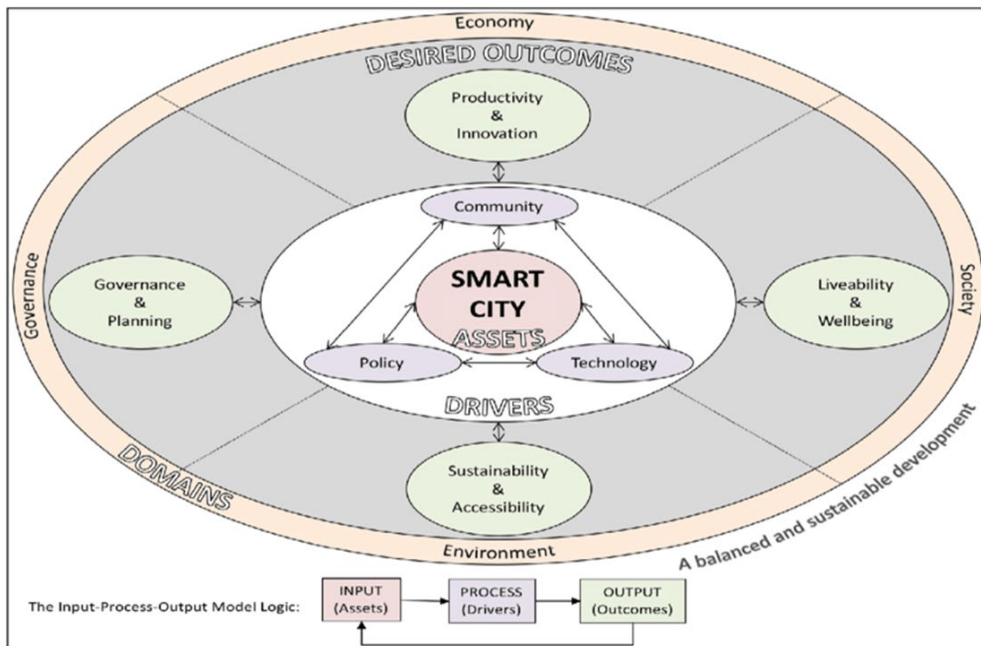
Economy

DESIRED OUTCOMES

Productivity & Innovation

Community

Governance

Governance & Planning

SMART CITY

ASSETS

Liveability & Wellbeing

Society

Policy

Technology

DRIVERS

Sustainability & Accessibility

DOMAINS

A balanced and sustainable development

Environment

The Input-Process-Output Model Logic:

INPUT (Assets)

PROCESS (Drivers)

OUTPUT (Outcomes)